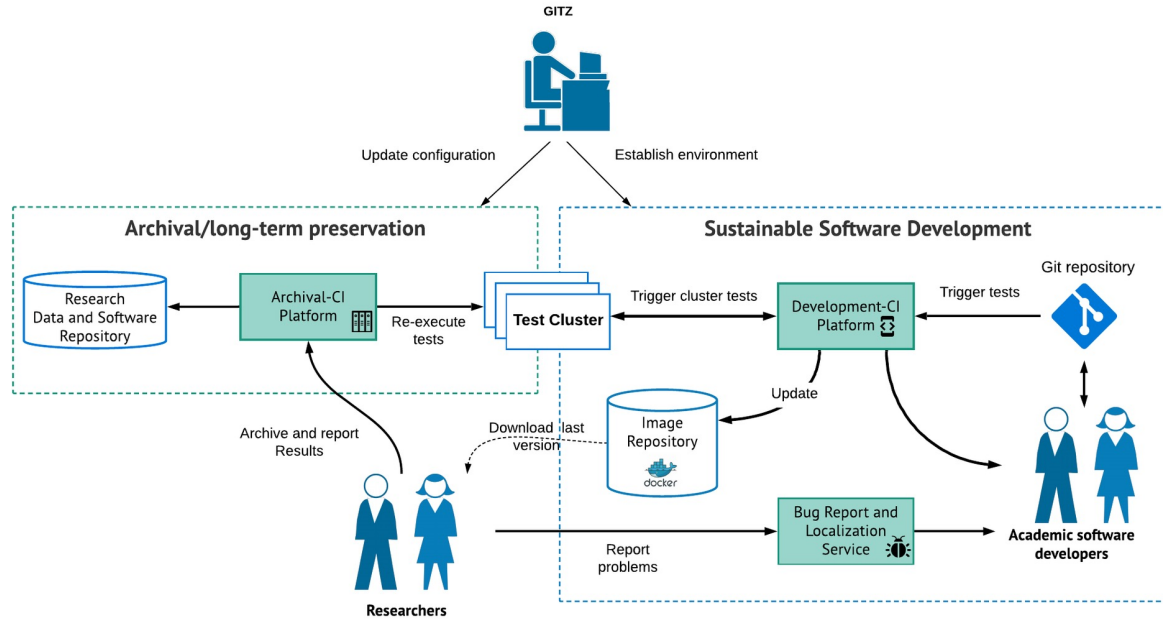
GITZ

Update configuration

Establish environment

Archival/long-term preservation

Sustainable Software Development

Research Data and Software Repository

Archival-CI Platform

Re-execute tests

Test Cluster

Trigger cluster tests

Development-CI Platform

Trigger tests

Git repository

Update

Image Repository

docker

Download last version

Archive and report Results

Researchers

Report problems

Bug Report and Localization Service

Academic software developers